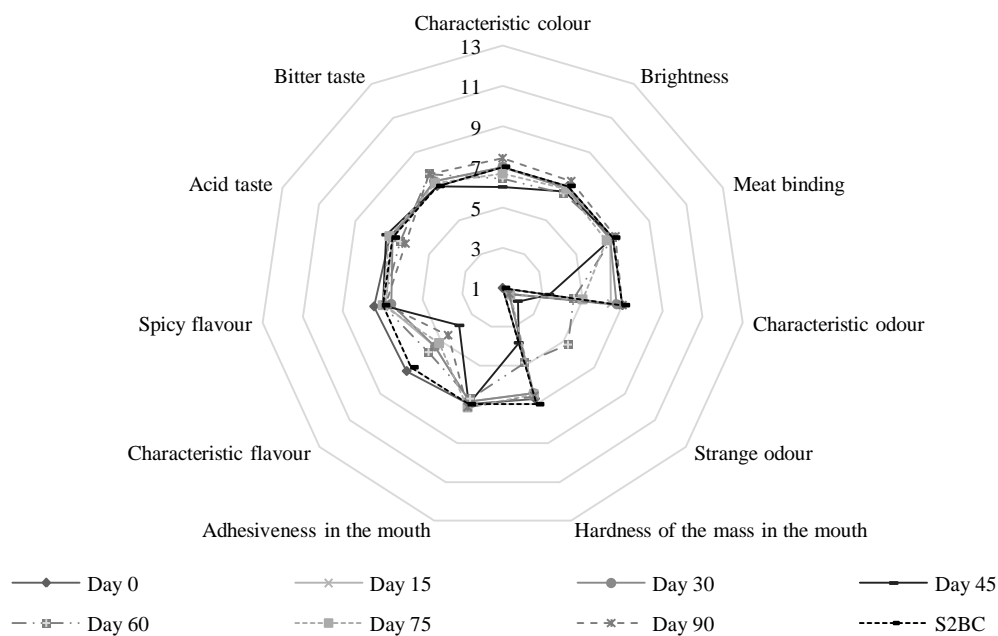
Characteristic colour

13

11

9

7

5

3

1

Brightness

Meat binding

Characteristic odour

Strange odour

Hardness of the mass in the mouth

Adhesiveness in the mouth

Characteristic flavour

Spicy flavour

Acid taste

Bitter taste

Day 0
Day 15
Day 30
Day 45
Day 60
Day 75
Day 90
S2BC